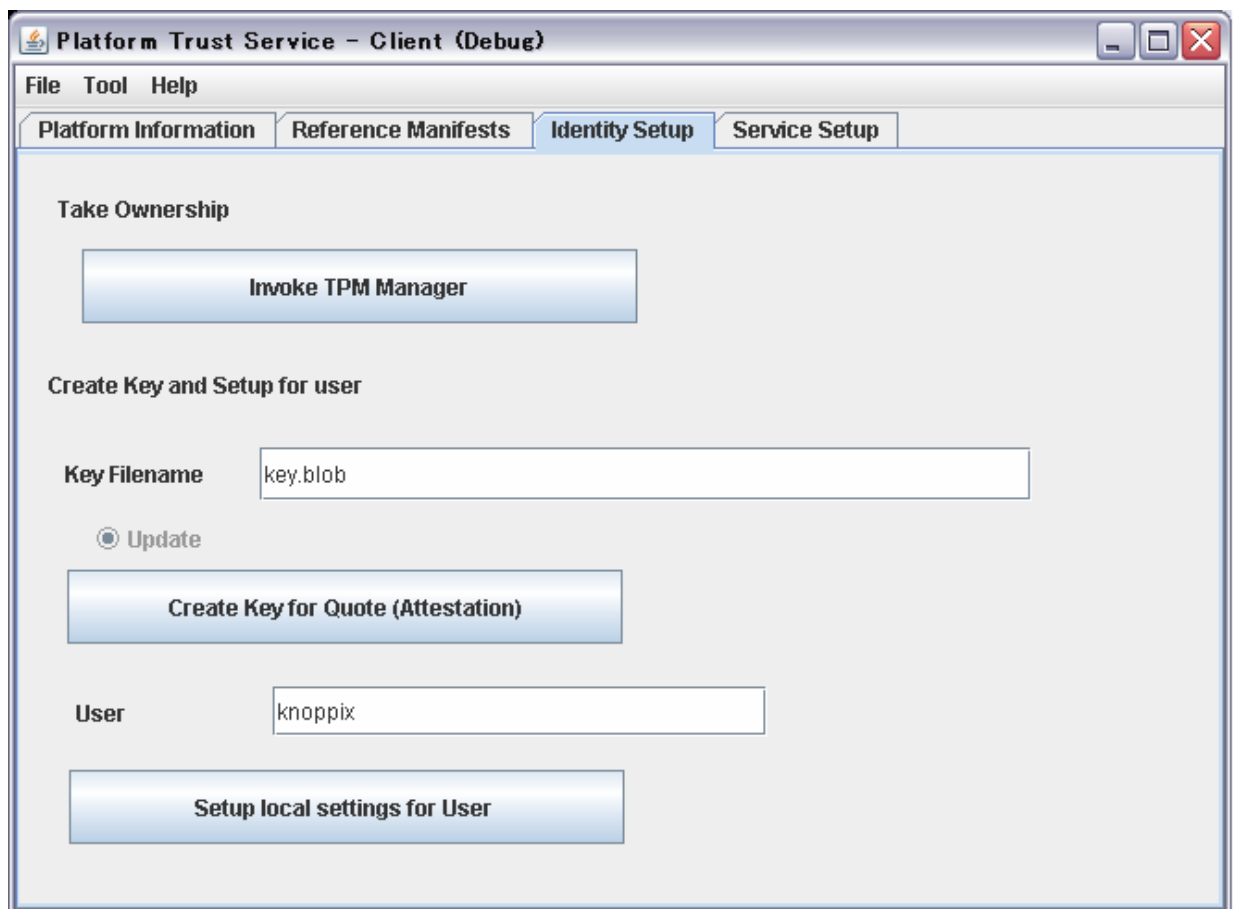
Platform Trust Service - Client (Debug)

File Tool Help

Platform Information | Reference Manifests | Identity Setup | Service Setup

Take Ownership

Invoke TPM Manager

Create Key and Setup for user

Key Filename key.blob

Update

Create Key for Quote (Attestation)

User knoppix

Setup local settings for User